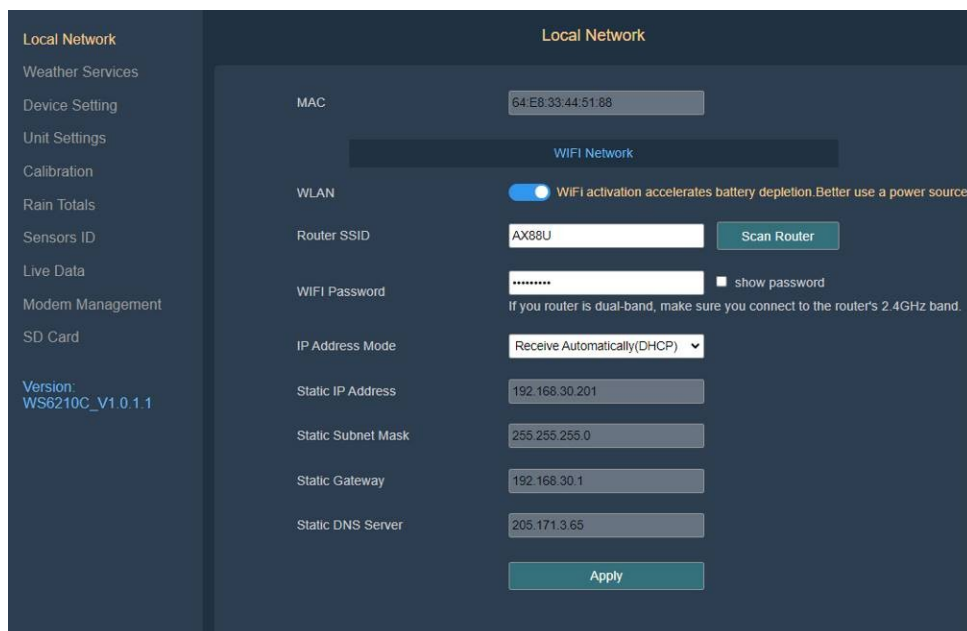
Local Network
Weather Services
Device Setting
Unit Settings
Calibration
Rain Totals
Sensors ID
Live Data
Modem Management
SD Card

Version:
WS6210C_V1.0.1.1

Local Network

MAC 64:E8:33:44:51:88

WIFI Network

WLAN WiFi activation accelerates battery depletion.Better use a power source

Router SSID AX88U Scan Router

WIFI Password •••••••••• show password
If you router is dual-band, make sure you connect to the router's 2.4GHz band.

IP Address Mode Receive Automatically(DHCP)

Static IP Address 192.168.30.201

Static Subnet Mask 255.255.255.0

Static Gateway 192.168.30.1

Static DNS Server 205.171.3.65

Apply